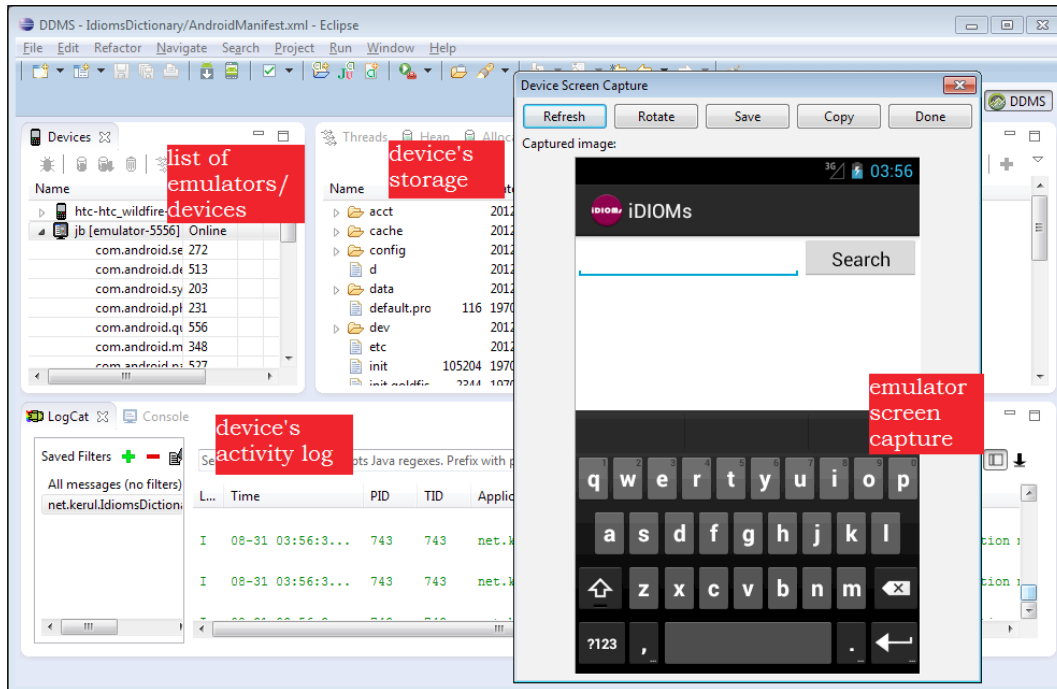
DDMS - IdiomsDictionary/AndroidManifest.xml - Eclipse

File Edit Refactor Navigate Search Project Run Window Help

DDMS

Devices

list of emulators/ devices

Name

htc-htc_wildfire-

jb [emulator-5556] Online

com.android.se 272

com.android.de 513

com.android.sy 203

com.android.pl 231

com.android.qu 556

com.android.m 348

com.android.n 527

Threads Heap Alloc

device's storage

Name

acct 2012

cache 2012

config 2012

d 2012

data 2012

default.pro 116 1970

dev 2012

etc 2012

init 105204 1970

init.goldfis 2344 1970

Device Screen Capture

Refresh Rotate Save Copy Done

Captured image:

3G 03:56

iDIOMs

Search

emulator screen capture

q w e r t y u i o p

a s d f g h j k l

z x c v b n m

?123 , .

LogCat Console

device's activity log

Saved Filters

All messages (no filters)

net.kerul.IdiomsDictiona

Se

pts Java regexes. Prefix with p

L... Time PID TID Applic

I 08-31 03:56:3... 743 743 net.k

I 08-31 03:56:3... 743 743 net.k

tion

tion